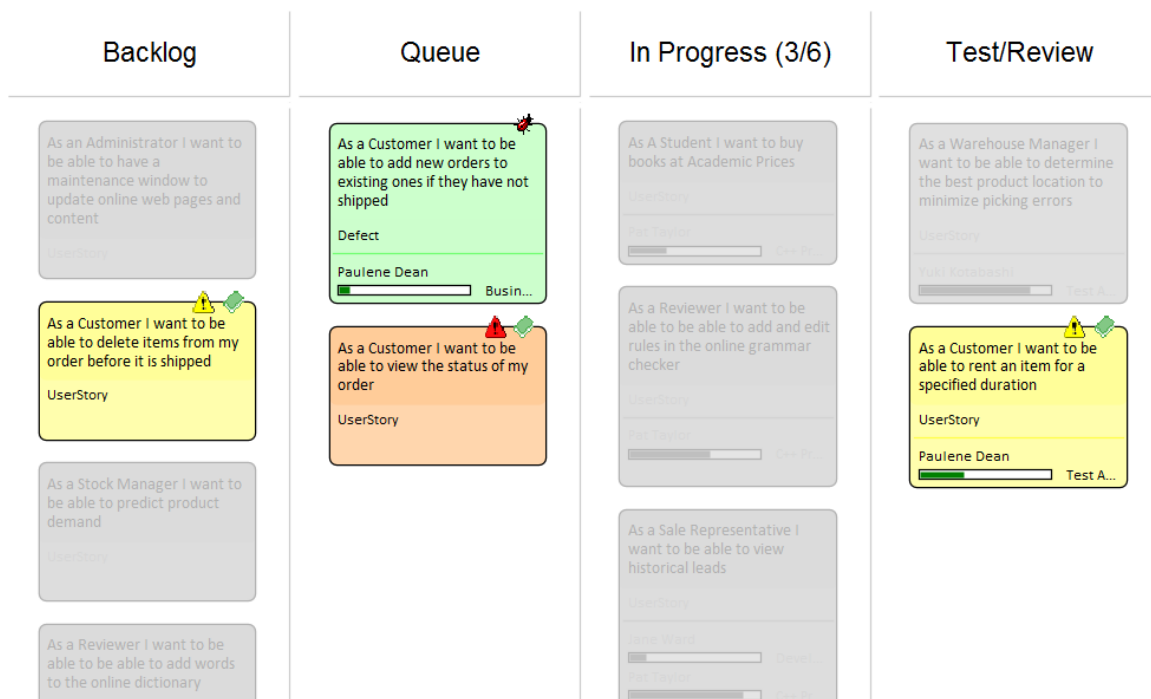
Backlog

As an Administrator I want to be able to have a maintenance window to update online web pages and content

UserStory

As a Customer I want to be able to delete items from my order before it is shipped

UserStory

As a Stock Manager I want to be able to predict product demand

UserStory

As a Reviewer I want to be able to be able to add words to the online dictionary

Queue

As a Customer I want to be able to add new orders to existing ones if they have not shipped

Defect

Paulene Dean

Busin...

As a Customer I want to be able to view the status of my order

UserStory

In Progress (3/6)

As A Student I want to buy books at Academic Prices

UserStory

Pat Taylor

C++ Pr...

As a Reviewer I want to be able to be able to add and edit rules in the online grammar checker

UserStory

Pat Taylor

C++ Pr...

As a Sale Representative I want to be able to view historical leads

UserStory

Jane Ward

Devel...

Pat Taylor

C++ Pr...

Test/Review

As a Warehouse Manager I want to be able to determine the best product location to minimize picking errors

UserStory

Yuki Kotabashi

Test A...

As a Customer I want to be able to rent an item for a specified duration

UserStory

Paulene Dean

Test A...